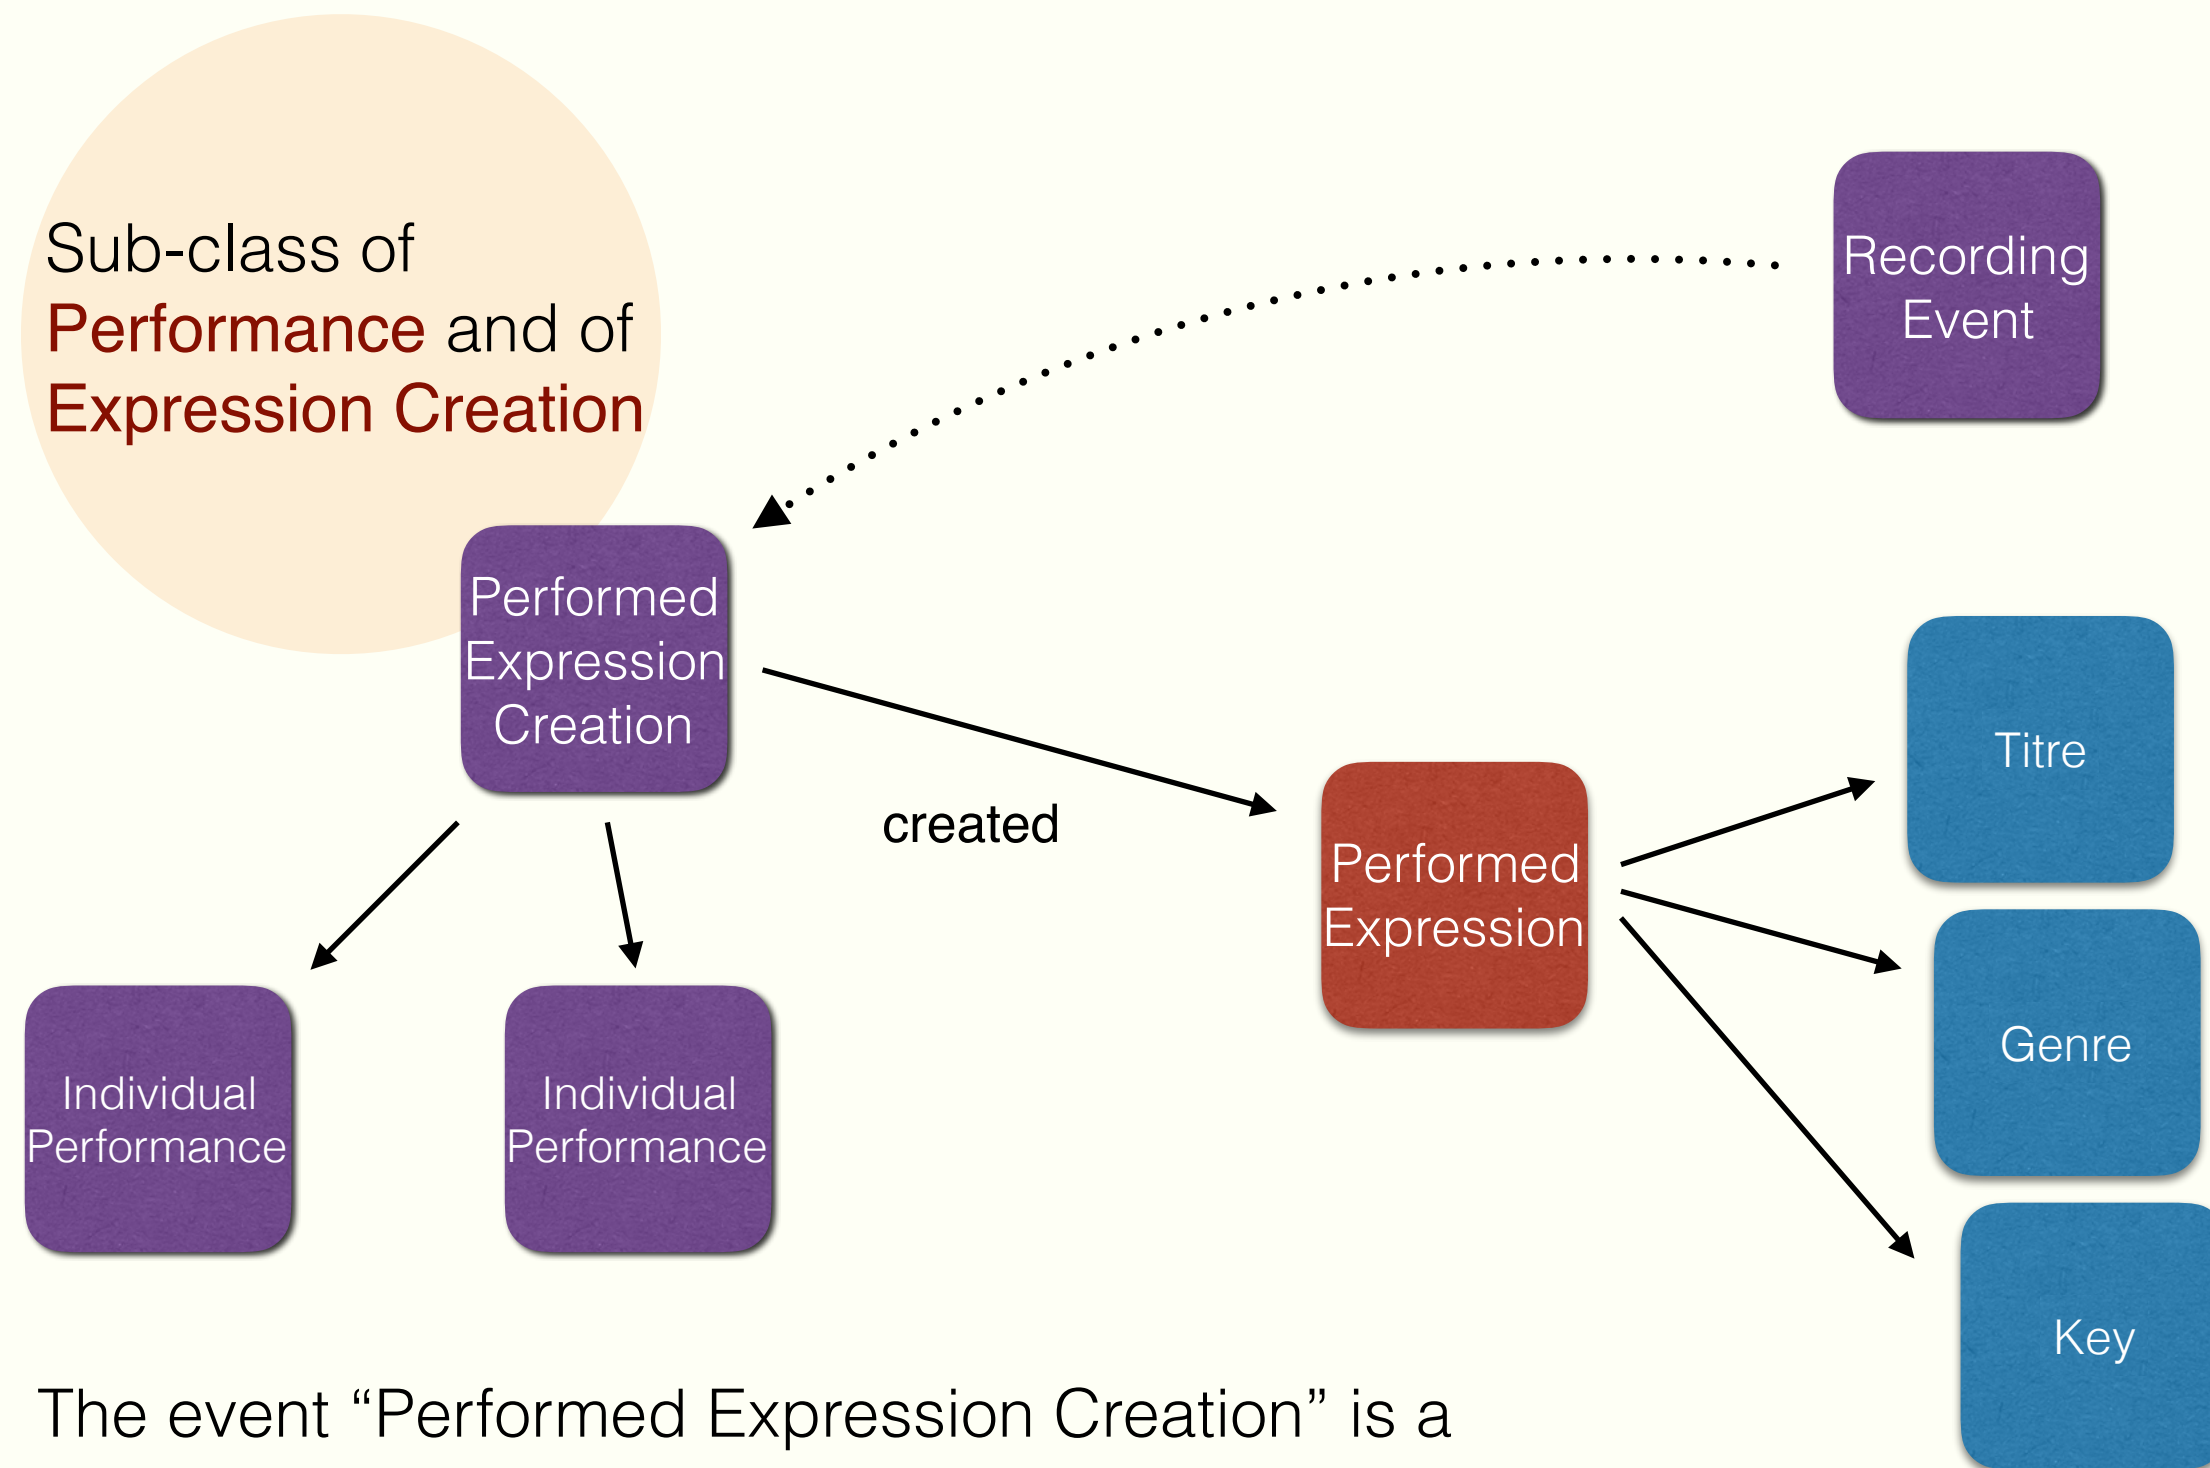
Sub-class of Performance and of Expression Creation

Recording Event

Performed Expression Creation

created

Performed Expression

Titre

Genre

Key

Individual Performance

Individual Performance

The event “Performed Expression Creation” is a